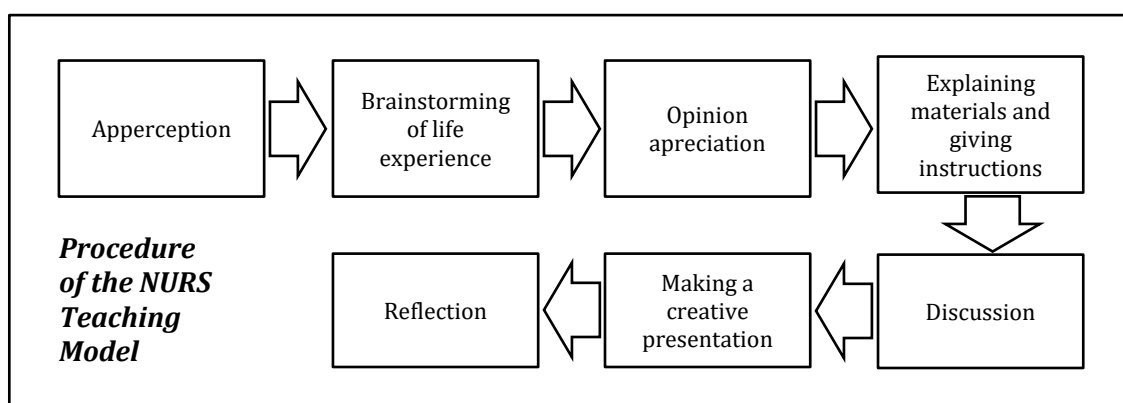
Apperception

Brainstorming of life experience

Opinion apreciation

Explaining materials and giving instructions

Procedure of the NURS Teaching Model

Reflection

Making a creative presentation

Discussion